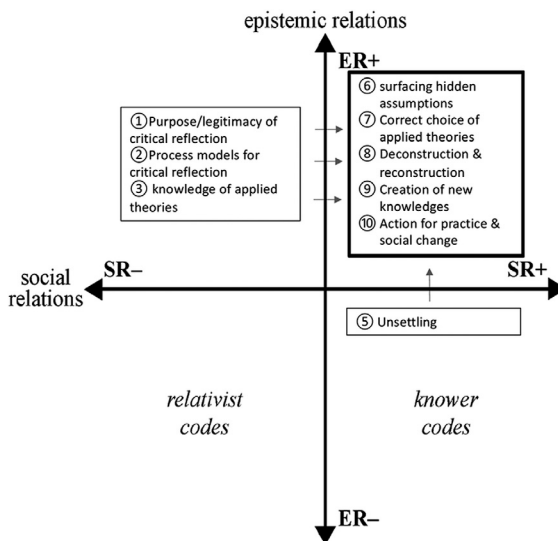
epistemic relations

ER+

① Purpose/legitimacy of critical reflection
② Process models for critical reflection
③ knowledge of applied theories

⑥ surfacing hidden assumptions
⑦ Correct choice of applied theories
⑧ Deconstruction & reconstruction
⑨ Creation of new knowledges
⑩ Action for practice & social change

social relations

SR–

SR+

⑤ Unsettling

relativist codes

knower codes

ER–